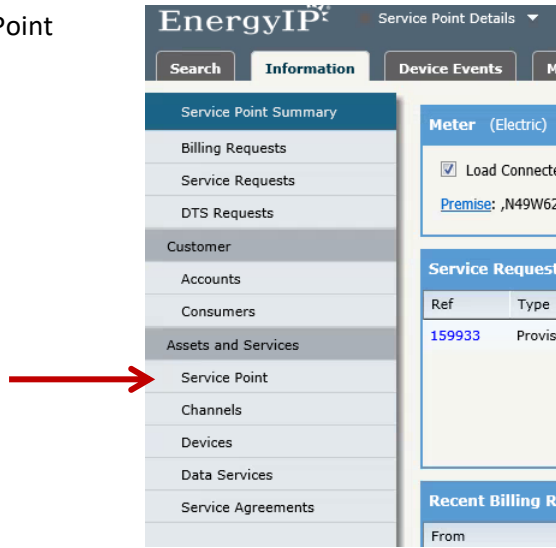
Point

EnergyIP

Service Point Details ▼

Search

Information

Device Events

M

Service Point Summary

Billing Requests

Service Requests

DTS Requests

Customer

Accounts

Consumers

Assets and Services

Service Point

Channels

Devices

Data Services

Service Agreements

Meter (Electric)

Load Connecte

Premise: ,N49W62

Service Request

| Ref | Type |
|---|---|
| 159933 | Provis |

Recent Billing R

From